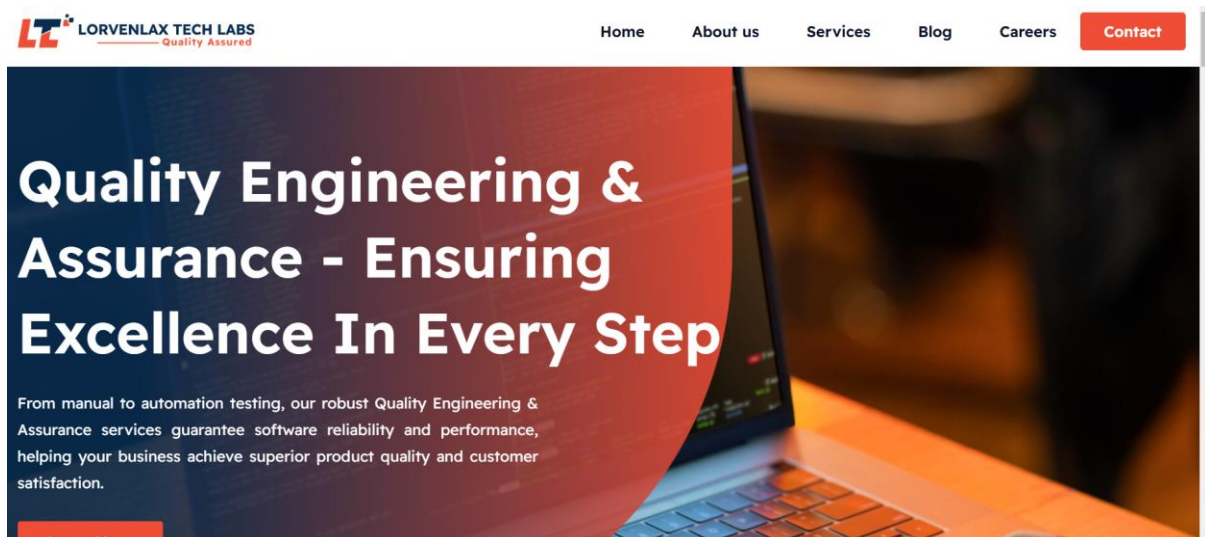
LT LORVENLAX TECH LABS
Quality Assured

Home About us Services Blog Careers Contact

Quality Engineering & Assurance - Ensuring Excellence In Every Step

From manual to automation testing, our robust Quality Engineering & Assurance services guarantee software reliability and performance, helping your business achieve superior product quality and customer satisfaction.

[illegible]